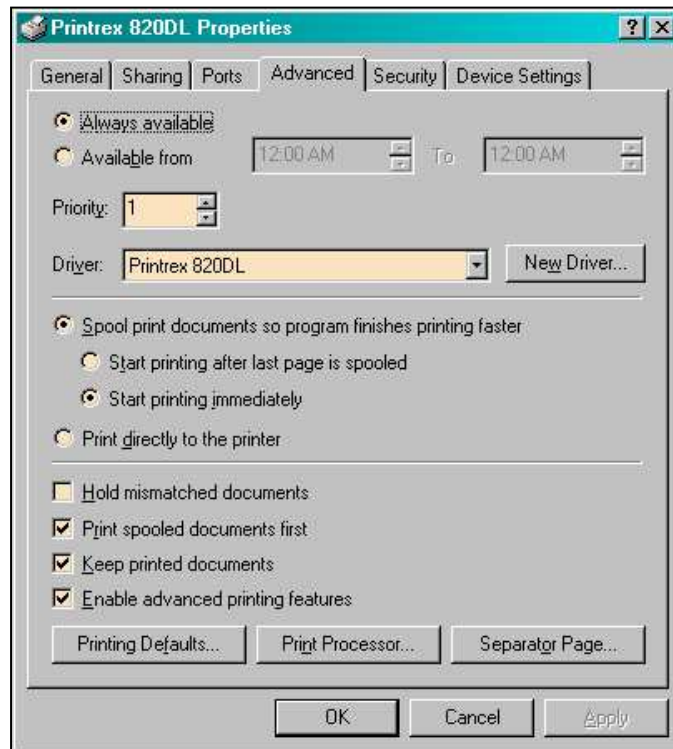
Printrex 820DL Properties

?
X

General | Sharing | Ports | Advanced | Security | Device Settings

Always available

Available from 12:00 AM To 12:00 AM

Priority: 1

Driver: Printrex 820DL

New Driver...

Spool print documents so program finishes printing faster

Start printing after last page is spooled

Start printing immediately

Print directly to the printer

Hold mismatched documents

Print spooled documents first

Keep printed documents

Enable advanced printing features

Printing Defaults... | Print Processor... | Separator Page...

OK | Cancel | Apply